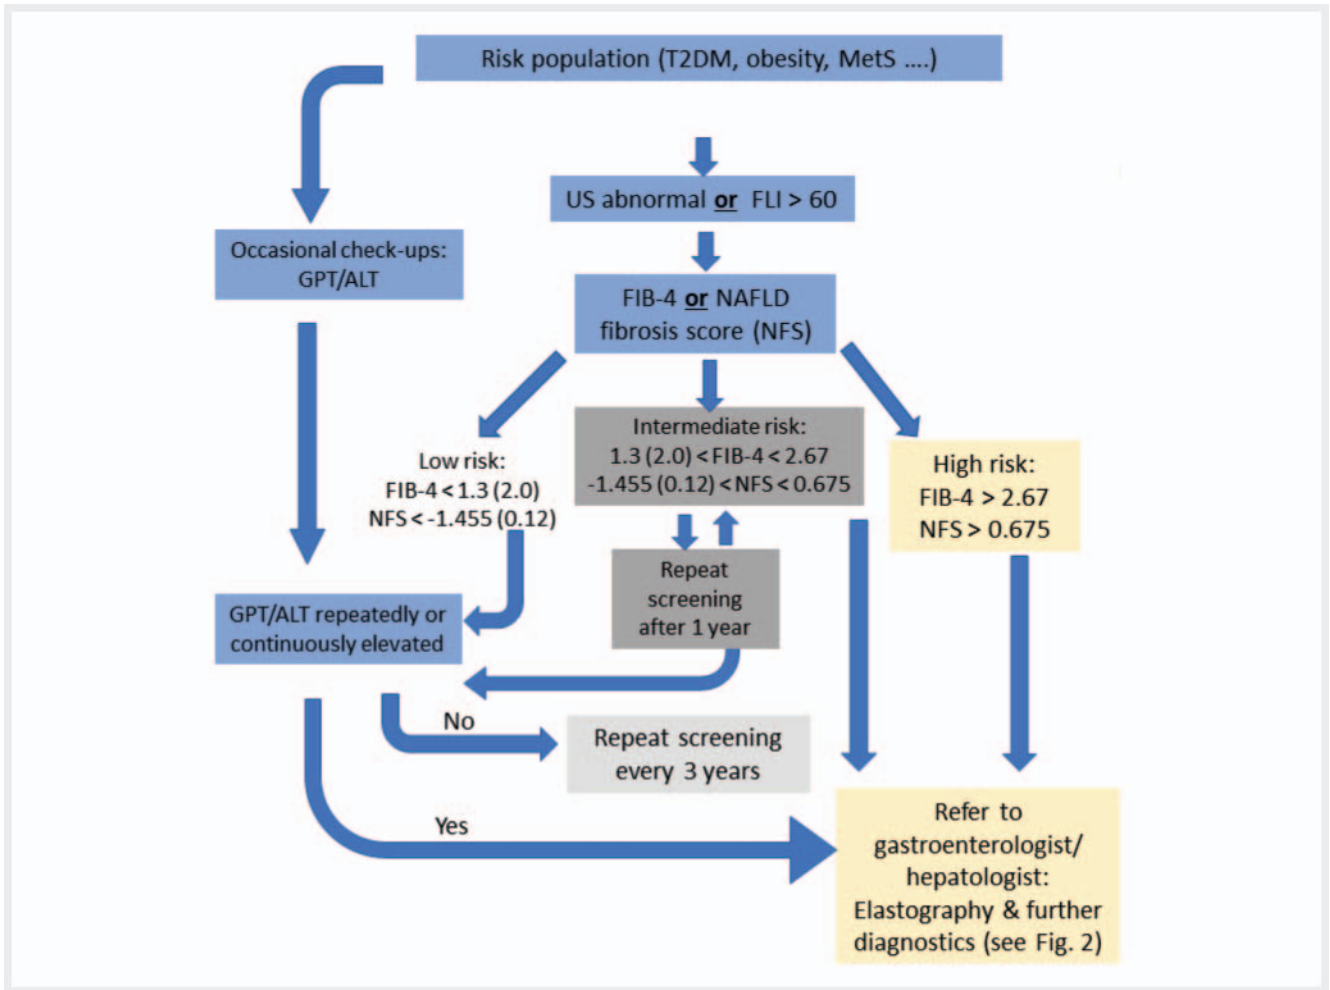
Risk population (T2DM, obesity, MetS ....)

US abnormal or FLI > 60

Occasional check-ups: GPT/ALT

FIB-4 or NAFLD fibrosis score (NFS)

Low risk: FIB-4 < 1.3 (2.0) NFS < -1.455 (0.12)

Intermediate risk: 1.3 (2.0) < FIB-4 < 2.67 -1.455 (0.12) < NFS < 0.675

High risk: FIB-4 > 2.67 NFS > 0.675

Repeat screening after 1 year

GPT/ALT repeatedly or continuously elevated

No

Repeat screening every 3 years

Yes

Refer to gastroenterologist/ hepatologist: Elastography & further diagnostics (see Fig. 2)